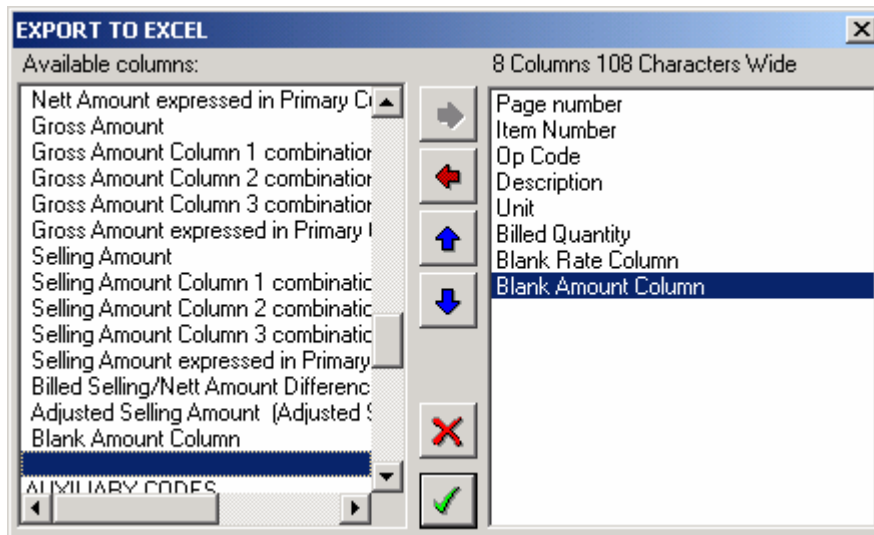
EXPORT TO EXCEL

Available columns:

Nett Amount expressed in Primary C
Gross Amount
Gross Amount Column 1 combinatio
Gross Amount Column 2 combinatio
Gross Amount Column 3 combinatio
Gross Amount expressed in Primary
Selling Amount
Selling Amount Column 1 combinatic
Selling Amount Column 2 combinatic
Selling Amount Column 3 combinatic
Selling Amount expressed in Primary
Billed Selling/Nett Amount Differenc
Adjusted Selling Amount (Adjusted
Blank Amount Column
AUXILIARY CODES

8 Columns 108 Characters Wide

Page number
Item Number
Op Code
Description
Unit
Billed Quantity
Blank Rate Column
Blank Amount Column